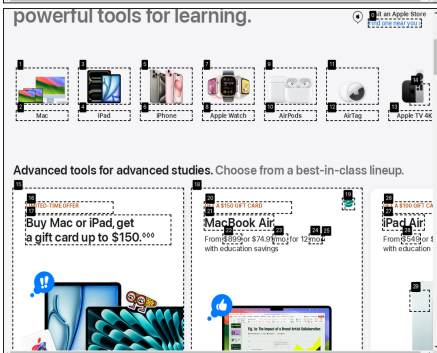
powerful tools for learning.

9 it an Apple Store
Find one near you

1
2 Mac
3
4 iPad
5
6 iPhone
7
8 Apple Watch
9
10 AirPods
11
12 AirTag
13 Apple TV 4K
14

Advanced tools for advanced studies. Choose from a best-in-class lineup.

15
16 LIMITED TIME OFFER
17 Buy Mac or iPad, get a gift card up to $150.°°°

18
19 A $150 GIFT CARD
20 MacBook Air
21
22
23
24
25
From $899 or $74.91/mo. for 12 mo.* with education savings

26 A $100 GIFT CA
27 iPad Air
28
From $549 or $
with education

29

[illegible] In The Impact of a Broad Artist Collaboration